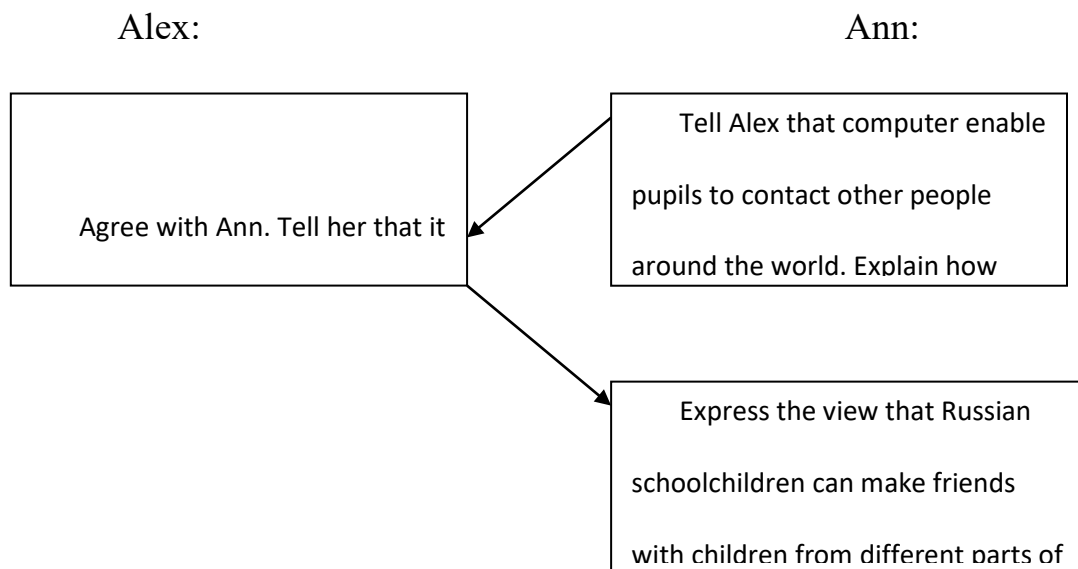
Alex:

Ann:

Agree with Ann. Tell her that it

Tell Alex that computer enable pupils to contact other people around the world. Explain how

Express the view that Russian schoolchildren can make friends with children from different parts of